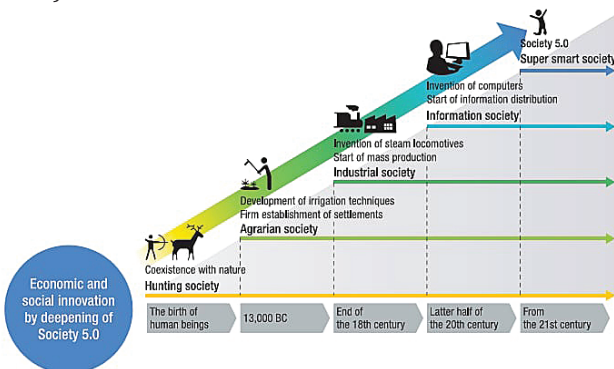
Society 5.0
Super smart society

Invention of computers
Start of information distribution
Information society

Invention of steam locomotives
Start of mass production
Industrial society

Development of irrigation techniques
Firm establishment of settlements
Agrarian society

Coexistence with nature
Hunting society

Economic and social innovation by deepening of Society 5.0

The birth of human beings

13,000 BC

End of the 18th century

Latter half of the 20th century

From the 21st century